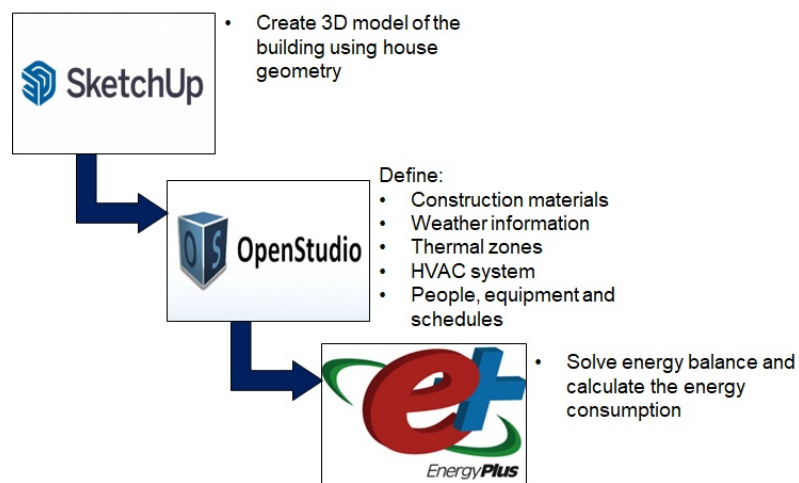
SketchUp

• Create 3D model of the building using house geometry

OS OpenStudio

Define:
• Construction materials
• Weather information
• Thermal zones
• HVAC system
• People, equipment and schedules

EnergyPlus

• Solve energy balance and calculate the energy consumption